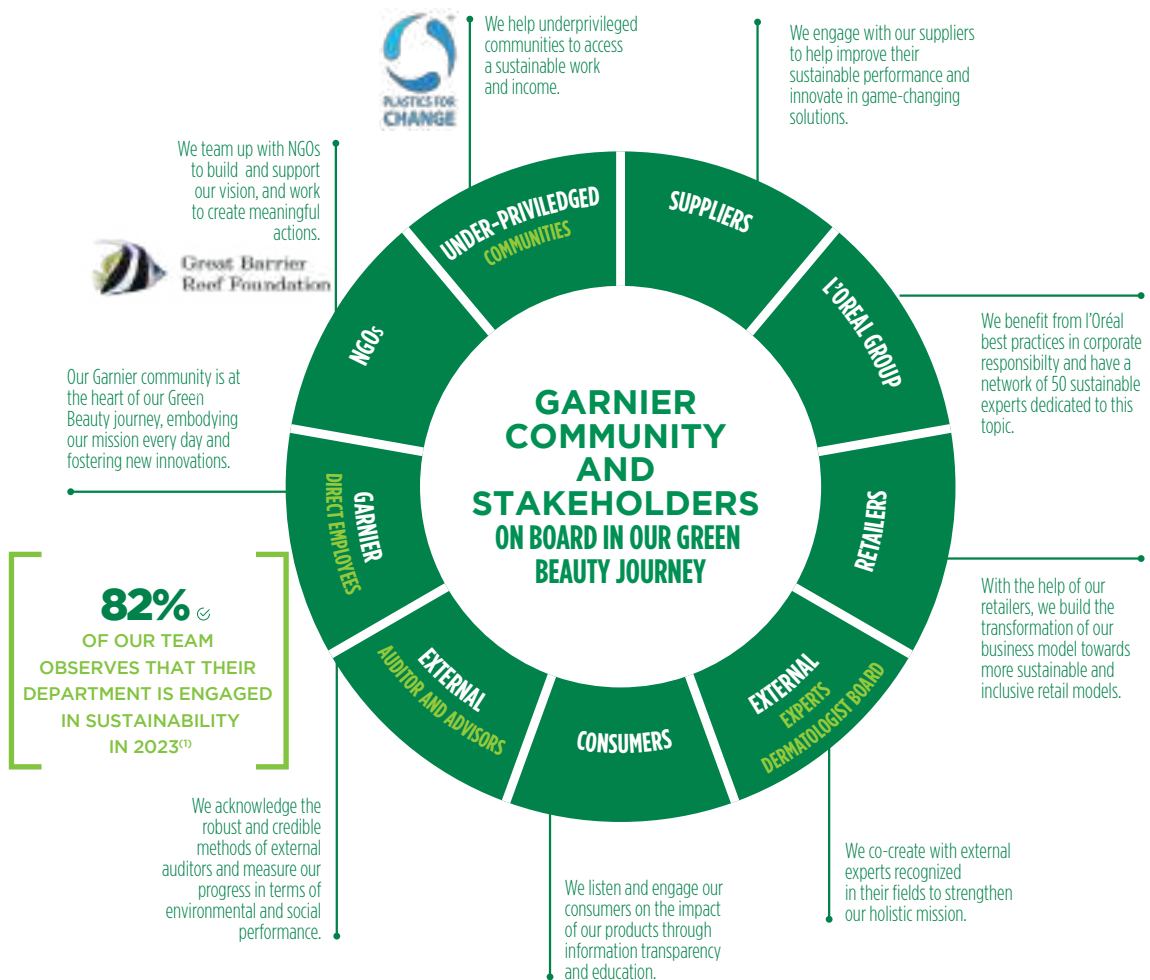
PLASTICS FOR CHANGE

We help underprivileged communities to access a sustainable work and income.

We engage with our suppliers to help improve their sustainable performance and innovate in game-changing solutions.

We team up with NGOs to build and support our vision, and work to create meaningful actions.

Great Barrier Reef Foundation

UNDER-PRIVILEDGED COMMUNITIES

SUPPLIERS

L'ORÉAL GROUP

We benefit from l'Oréal best practices in corporate responsibilty and have a network of 50 sustainable experts dedicated to this topic.

NGOs

Our Garnier community is at the heart of our Green Beauty journey, embodying our mission every day and fostering new innovations.

GARNIER COMMUNITY AND STAKEHOLDERS ON BOARD IN OUR GREEN BEAUTY JOURNEY

GARNIER DIRECT EMPLOYEES

RETAILERS

82%

OF OUR TEAM OBSERVES THAT THEIR DEPARTMENT IS ENGAGED IN SUSTAINABILITY IN 2023$^{(1)}$

With the help of our retailers, we build the transformation of our business model towards more sustainable and inclusive retail models.

EXTERNAL AUDITOR AND ADVISORS

CONSUMERS

EXTERNAL EXPERTS DERMATOLOGIST BOARD

We acknowledge the robust and credible methods of external auditors and measure our progress in terms of environmental and social performance.

We co-create with external experts recognized in their fields to strengthen our holistic mission.

We listen and engage our consumers on the impact of our products through information transparency and education.